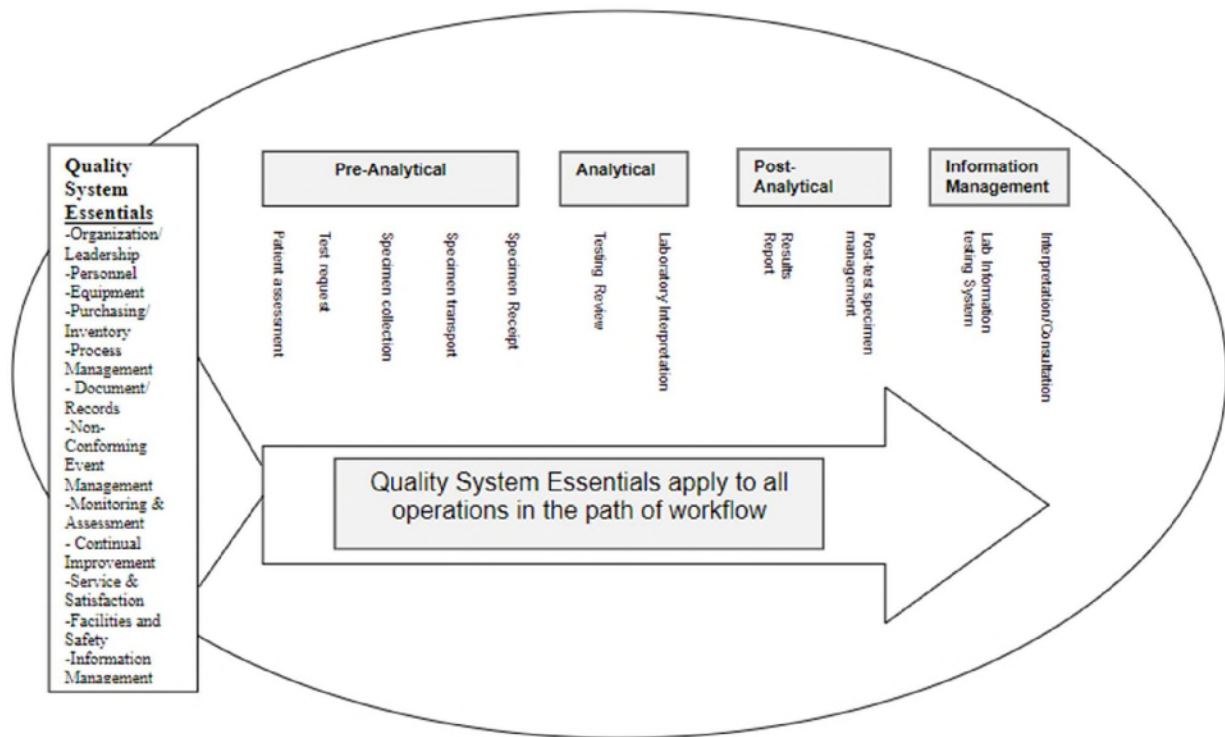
Quality System Essentials
-Organization/ Leadership
-Personnel
-Equipment
-Purchasing/ Inventory
-Process Management
- Document/ Records
-Non-Conforming Event Management
-Monitoring & Assessment
- Continual Improvement
-Service & Satisfaction
-Facilities and Safety
-Information Management

Pre-Analytical

Patient assessment
Test request
Specimen collection
Specimen transport
Specimen Receipt

Analytical

Testing Review
Laboratory Interpretation

Post-Analytical

Results Report
Post-test specimen management

Information Management

Lab Information testing System
Interpretation/Consultation

Quality System Essentials apply to all operations in the path of workflow